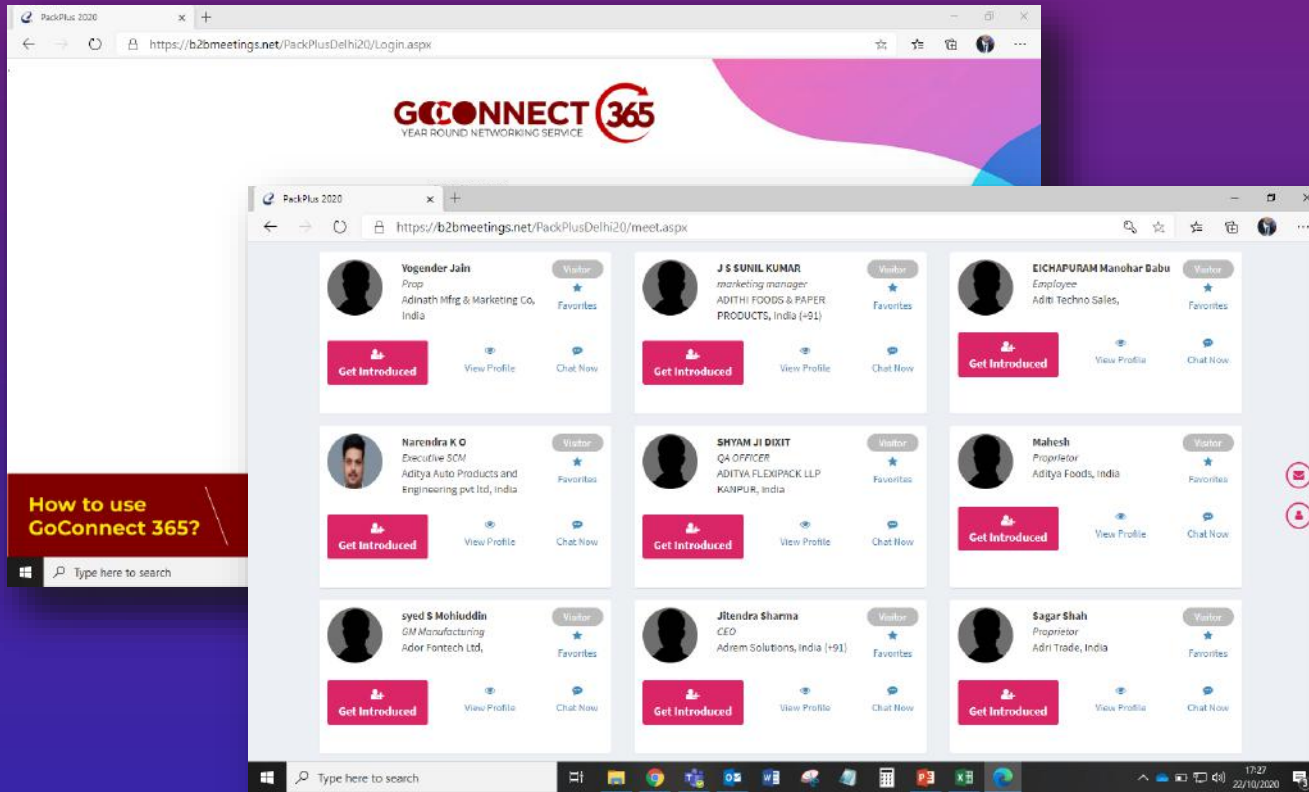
PackPlus 2020
https://b2bmeetings.net/PackPlusDelhi20/Login.aspx

GOCONNECT 365
YEAR ROUND NETWORKING SERVICE

How to use GoConnect 365?

Type here to search

PackPlus 2020
https://b2bmeetings.net/PackPlusDelhi20/meet.aspx

Vogender Jain
Prop
Adinath Mfrg & Marketing Co, India
Visitor
Favorites
Get Introduced
View Profile
Chat Now

J S SUNIL KUMAR
marketing manager
ADITHI FOODS & PAPER PRODUCTS, India (+91)
Visitor
Favorites
Get Introduced
View Profile
Chat Now

EICHAPURAM Manohar Babu
Employee
Aditi Techno Sales,
Visitor
Favorites
Get Introduced
View Profile
Chat Now

Narendra K O
Executive SCM
Aditya Auto Products and Engineering pvt ltd, India
Visitor
Favorites
Get Introduced
View Profile
Chat Now

SHYAM JI DIXIT
QA OFFICER
ADITYA FLEXIPACK LLP KANPUR, India
Visitor
Favorites
Get Introduced
View Profile
Chat Now

Mahesh
Proprietor
Aditya Foods, India
Visitor
Favorites
Get Introduced
View Profile
Chat Now

syed S Mohiuddin
GM Manufacturing
Ador Fontech Ltd,
Visitor
Favorites
Get Introduced
View Profile
Chat Now

Jitendra Sharma
CEO
Adrem Solutions, India (+91)
Visitor
Favorites
Get Introduced
View Profile
Chat Now

Sagar Shah
Proprietor
Adri Trade, India
Visitor
Favorites
Get Introduced
View Profile
Chat Now

Type here to search
17:27
22/10/2020